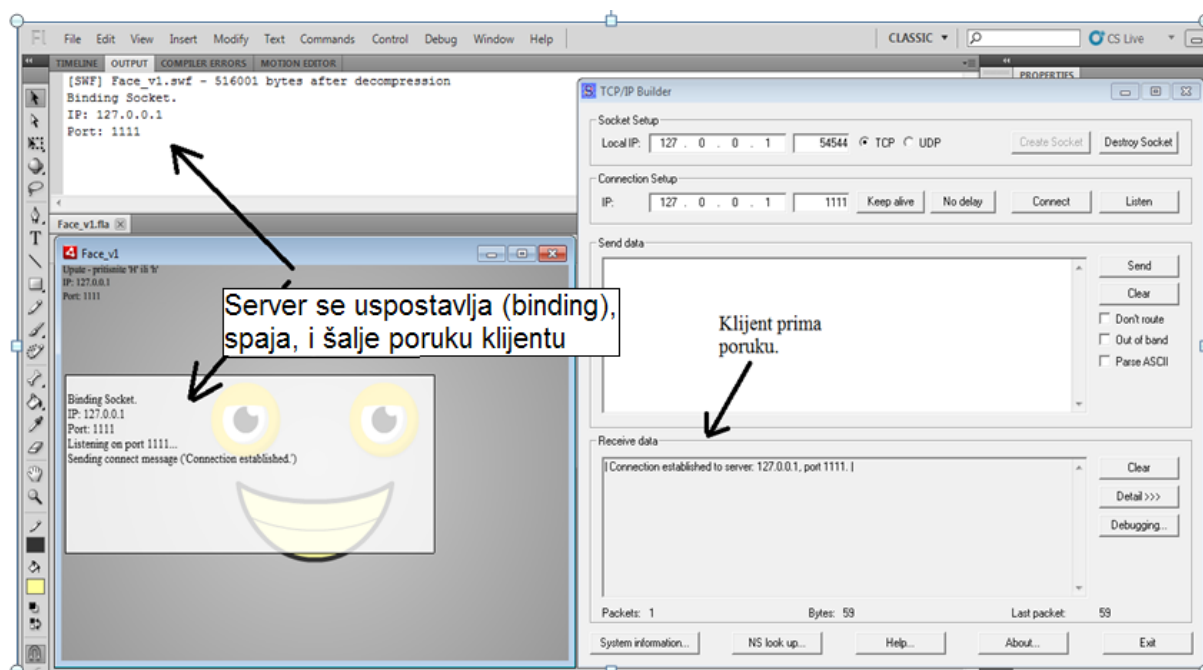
Fl File Edit View Insert Modify Text Commands Control Debug Window Help

CLASSIC ▾

CS Live

TIMELINE OUTPUT COMPILER ERRORS MOTION EDITOR

PROPERTIES

[SWF] Face_v1.swf - 516001 bytes after decompression
Binding Socket.
IP: 127.0.0.1
Port: 1111

Face_v1.fla

Face_v1

Upute - pritisnite 'H' ili 'h'
IP: 127.0.0.1
Port: 1111

Server se uspostavlja (binding), spaja, i šalje poruku klijentu

Binding Socket.
IP: 127.0.0.1
Port: 1111
Listening on port 1111...
Sending connect message ('Connection established.')

TCP/IP Builder

Socket Setup
Local IP: 127 . 0 . 0 . 1 54544 TCP UDP
Create Socket Destroy Socket

Connection Setup
IP: 127 . 0 . 0 . 1 1111 Keep alive No delay Connect Listen

Send data
Send
Clear
Don't route
Out of band
Parse ASCII

Klijent prima poruku.

Receive data
| Connection established to server: 127.0.0.1, port 1111. |
Clear
Detail >>>
Debugging...

Packets: 1 Bytes: 59 Last packet: 59

System information... NS look up... Help... About... Exit